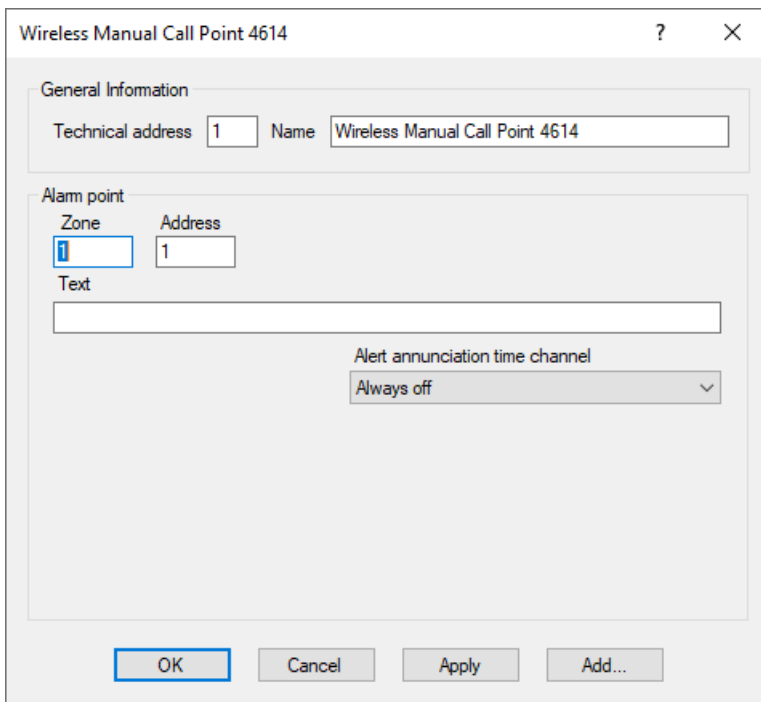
Wireless Manual Call Point 4614

?

X

General Information

Technical address 1 Name Wireless Manual Call Point 4614

Alarm point

Zone

1

Address

1

Text

Alert annunciation time channel

Always off

OK Cancel Apply Add...